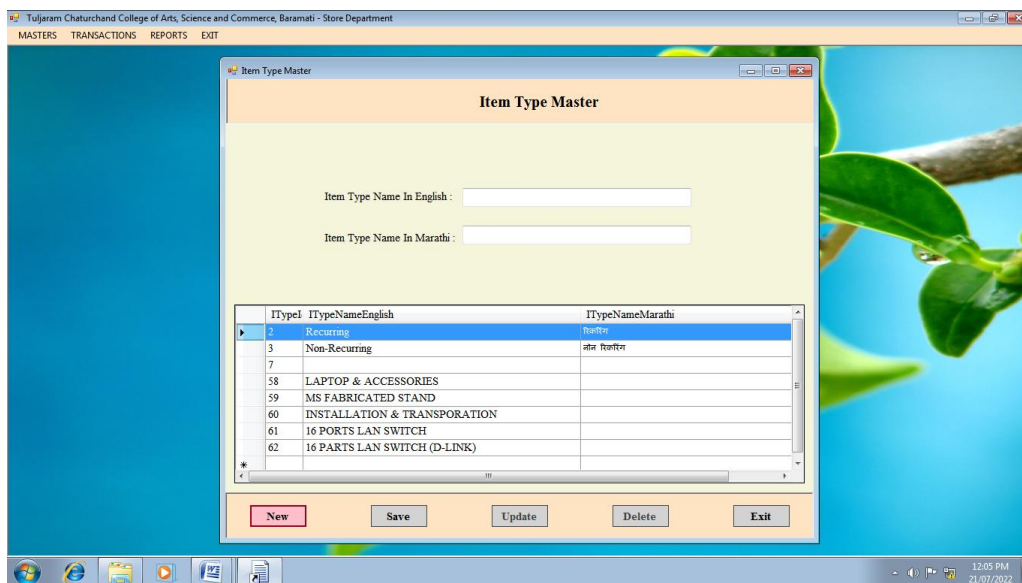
Tuljaram Chaturchand College of Arts, Science and Commerce, Baramati - Store Department

MASTERS TRANSACTIONS REPORTS EXIT

Item Type Master

Item Type Master

Item Type Name In English :

Item Type Name In Marathi :

| ITypeI | ITypeNameEnglish | ITypeNameMarathi |
|---|---|---|
| 2 | Recurring | रिकरिंग |
| 3 | Non-Recurring | नॉन रिकरिंग |
| 7 | | |
| 58 | LAPTOP & ACCESSORIES | |
| 59 | MS FABRICATED STAND | |
| 60 | INSTALLATION & TRANSPORATION | |
| 61 | 16 PORTS LAN SWITCH | |
| 62 | 16 PARTS LAN SWITCH (D-LINK) | |
| * | | |

New Save Update Delete Exit

12:05 PM
21/07/2022